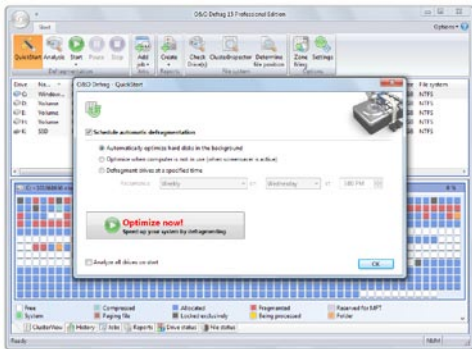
O&O Defrag 15 Professional Edition

Start

Options

QuickStart

Analysis

Start

Pause

Stop

Add job

Create

Check Drive(s)

ClusterInspector

Determine file position

Zone filing

Settings

Defragmentation

Jobs

Reports

File system

Options

Drive

Na...

File system

C:

Window...

NTFS

D:

Volume

NTFS

E:

Volume

NTFS

F:

Volume

NTFS

K:

SSD

NTFS

O&O Defrag - QuickStart

Schedule automatic defragmentation

Automatically optimize hard disks in the background

Optimize when computer is not in use (when screensaver is active)

Defragment drives at a specified time

Frequency

Weekly

on

Wednesday

at

1:00 PM

Optimize now!

Speed up your system by defragmenting

Analyze all drives on start

OK

Free

Compressed

Allocated

Fragmented

Reserved for MFT

System

Paging file

Locked exclusively

Being processed

Folder

ClusterView

History

Jobs

Reports

Drive status

File status

Ready

NUM